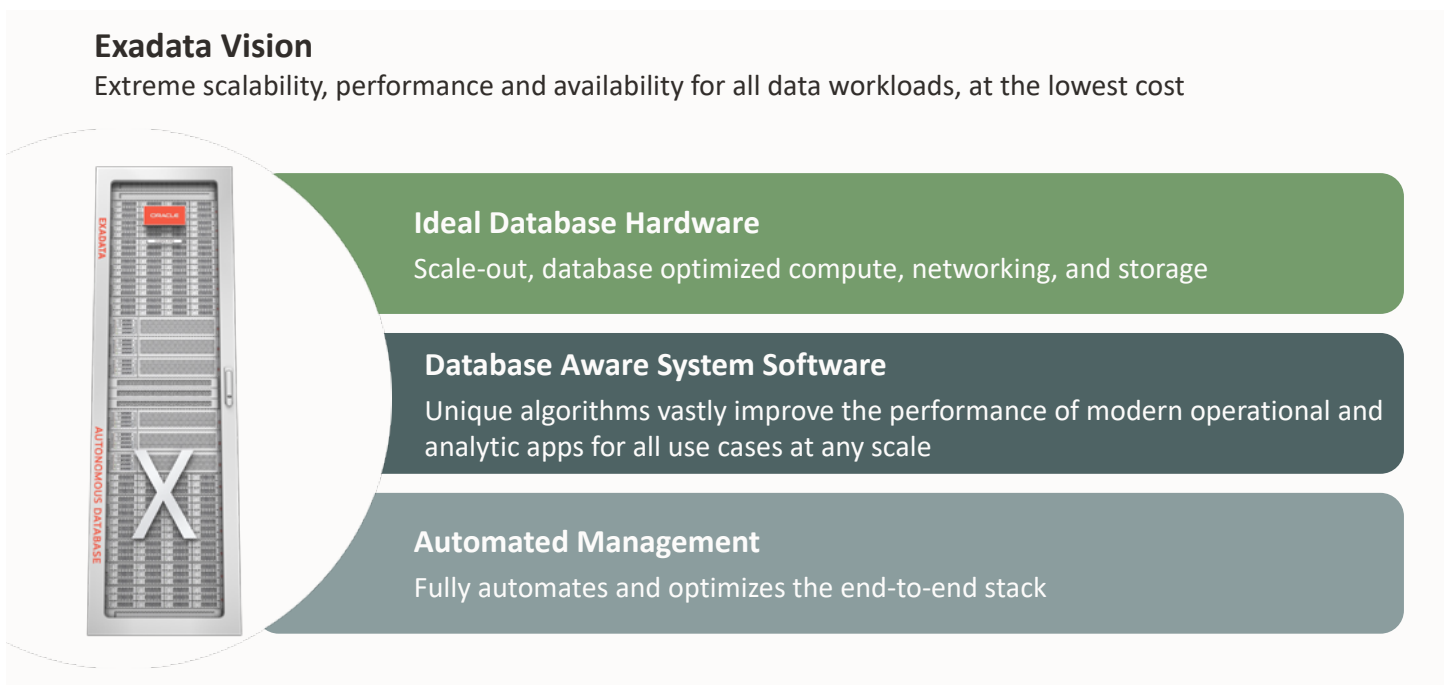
Exadata Vision
Extreme scalability, performance and availability for all data workloads, at the lowest cost

EXADATA
ORACLE
AUTONOMOUS DATABASE
X

Ideal Database Hardware
Scale-out, database optimized compute, networking, and storage

Database Aware System Software
Unique algorithms vastly improve the performance of modern operational and analytic apps for all use cases at any scale

Automated Management
Fully automates and optimizes the end-to-end stack